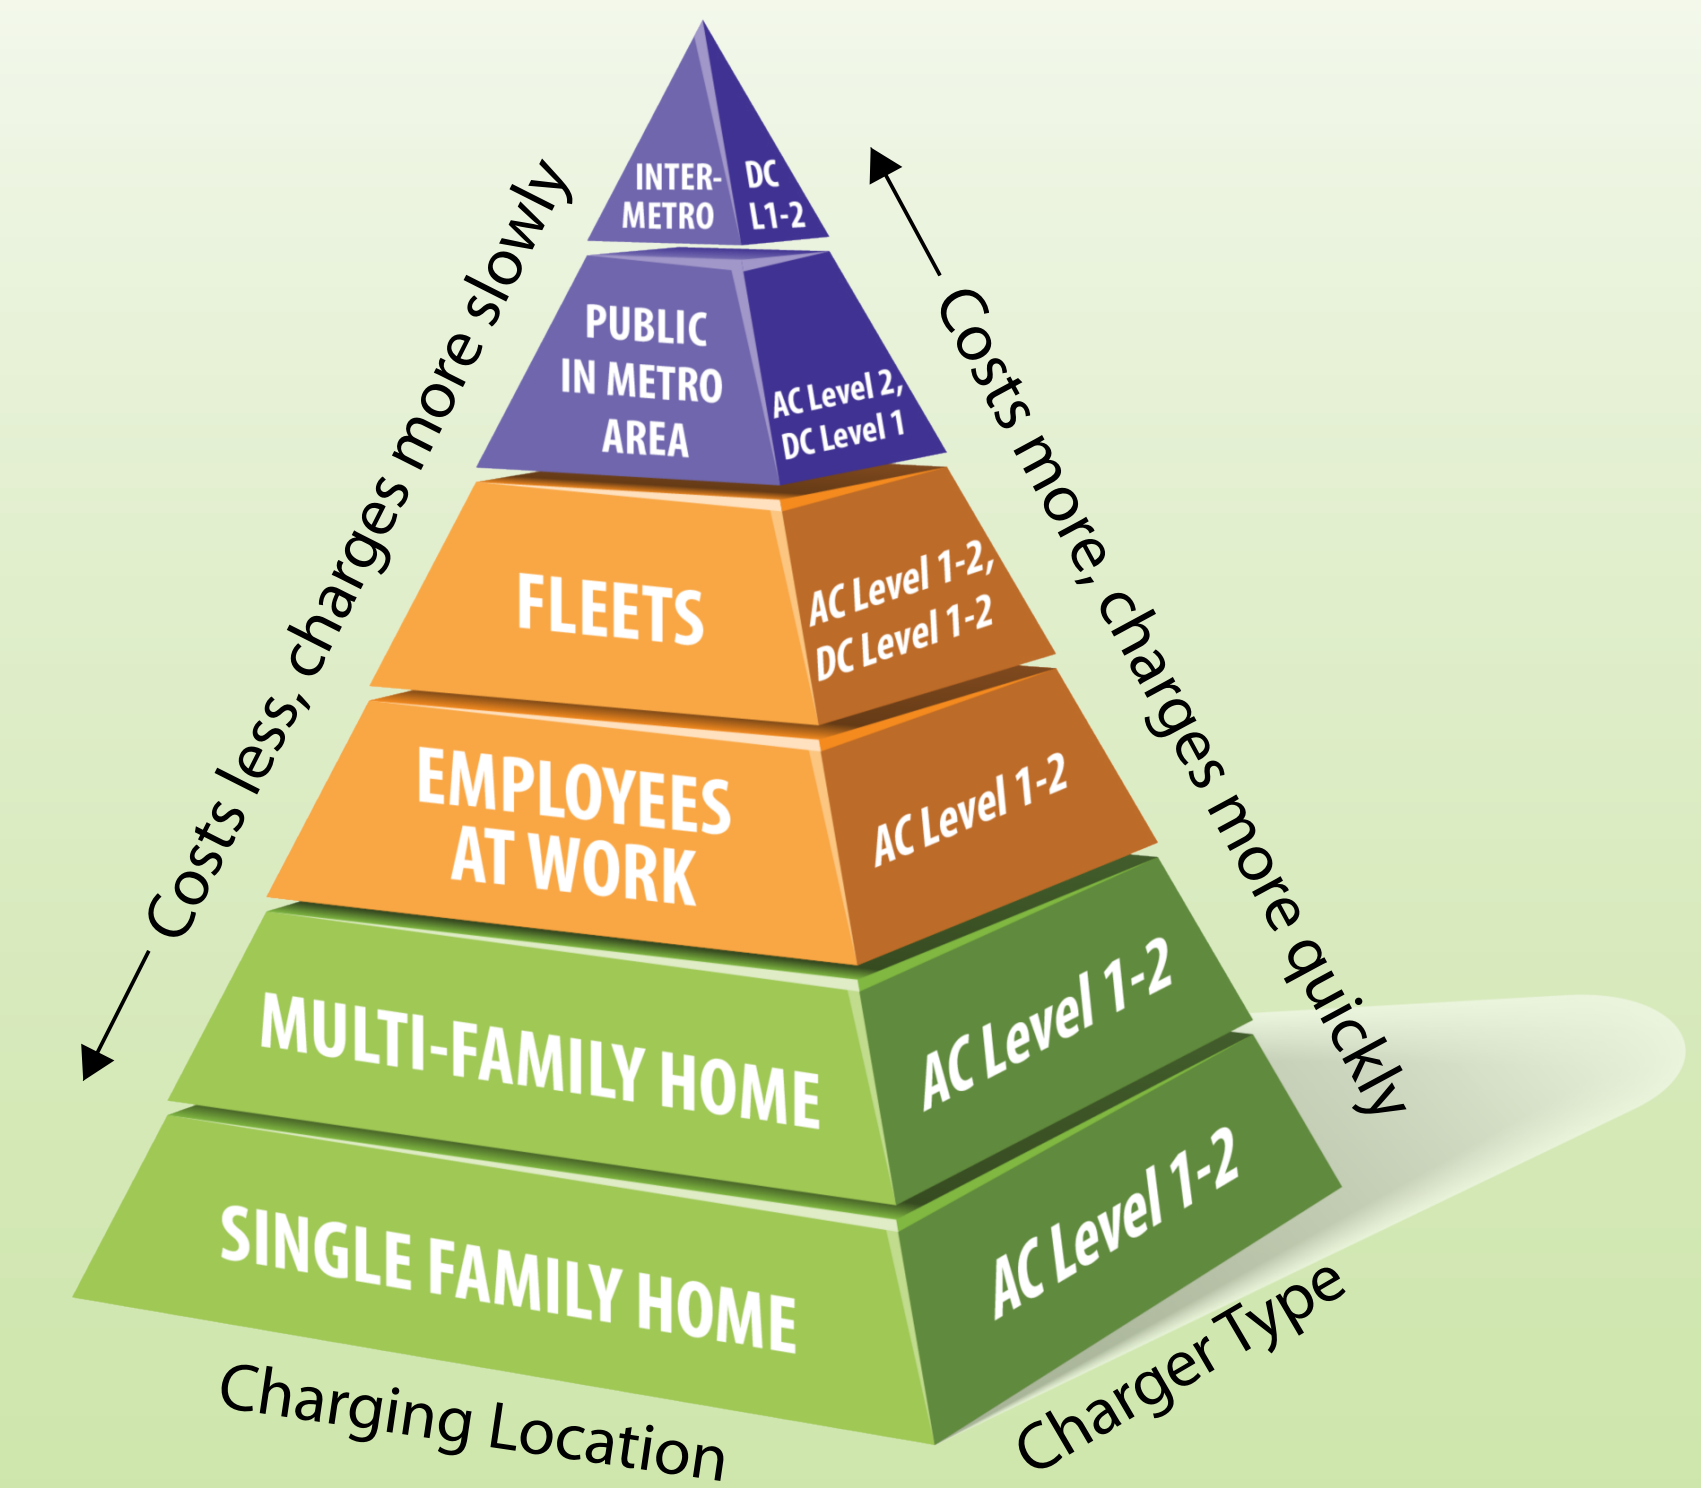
Costs less, charges more slowly

Costs more, charges more quickly

INTER-METRO

DC L1-2

PUBLIC IN METRO AREA

AC Level 2, DC Level 1

FLEETS

AC Level 1-2, DC Level 1-2

EMPLOYEES AT WORK

AC Level 1-2

MULTI-FAMILY HOME

AC Level 1-2

SINGLE FAMILY HOME

AC Level 1-2

Charging Location

Charger Type